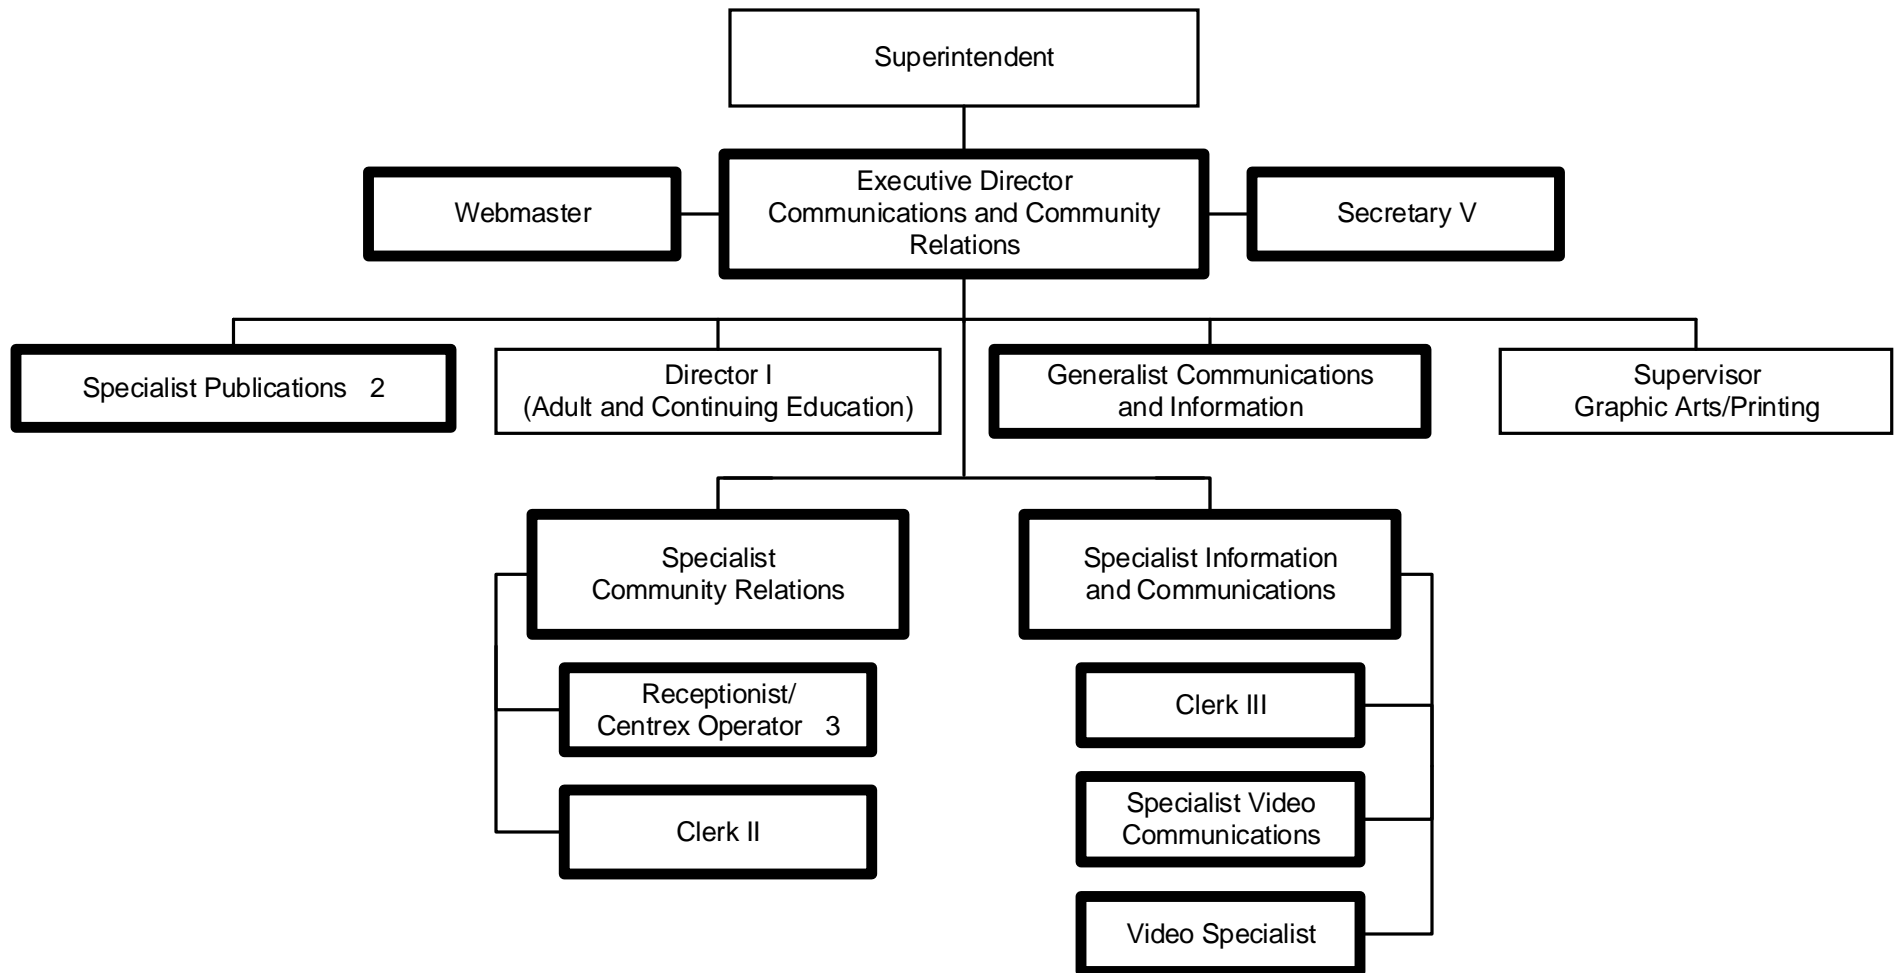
Superintendent

Webmaster

Executive Director Communications and Community Relations

Secretary V

Specialist Publications 2

Director I (Adult and Continuing Education)

Generalist Communications and Information

Supervisor Graphic Arts/Printing

Specialist Community Relations

Receptionist/ Centrex Operator 3

Clerk II

Specialist Information and Communications

Clerk III

Specialist Video Communications

Video Specialist